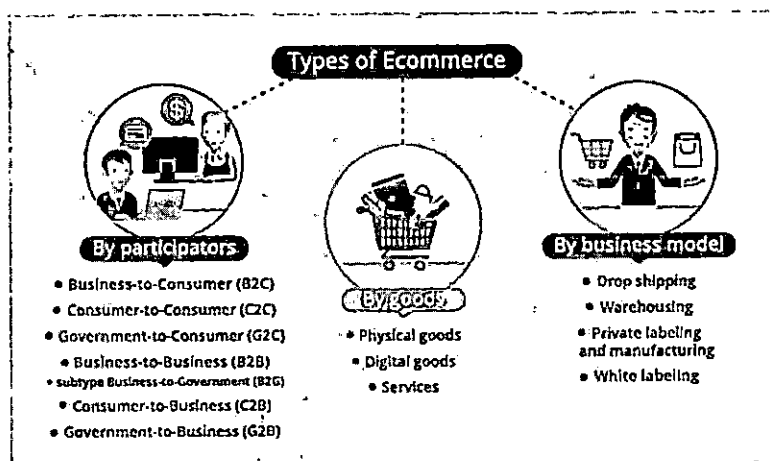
Types of Ecommerce

By participators

• Business-to-Consumer (B2C)
• Consumer-to-Consumer (C2C)
• Government-to-Consumer (G2C)
• Business-to-Business (B2B)
• subtype Business-to-Government (B2G)
• Consumer-to-Business (C2B)
• Government-to-Business (G2B)

By goods

• Physical goods
• Digital goods
• Services

By business model

• Drop shipping
• Warehousing
• Private labeling and manufacturing
• White labeling